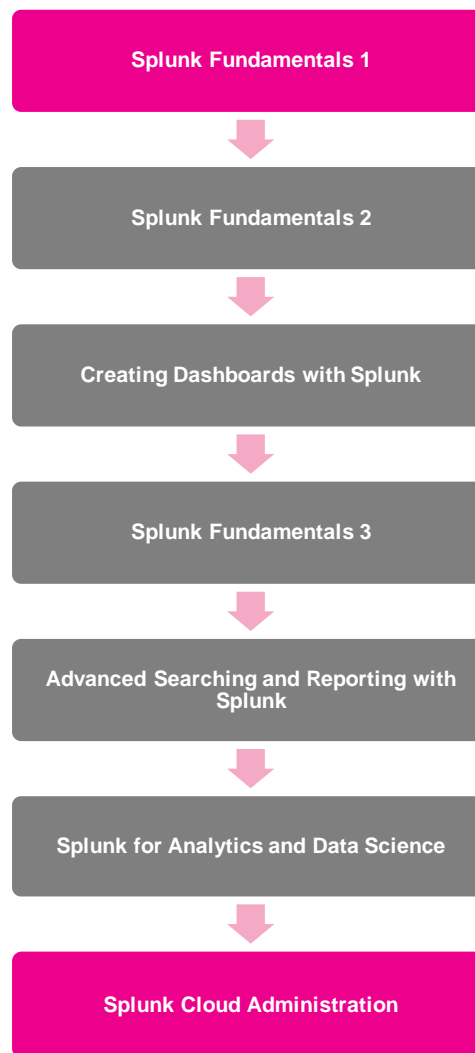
Splunk Fundamentals 1

Splunk Fundamentals 2

Creating Dashboards with Splunk

Splunk Fundamentals 3

Advanced Searching and Reporting with Splunk

Splunk for Analytics and Data Science

Splunk Cloud Administration